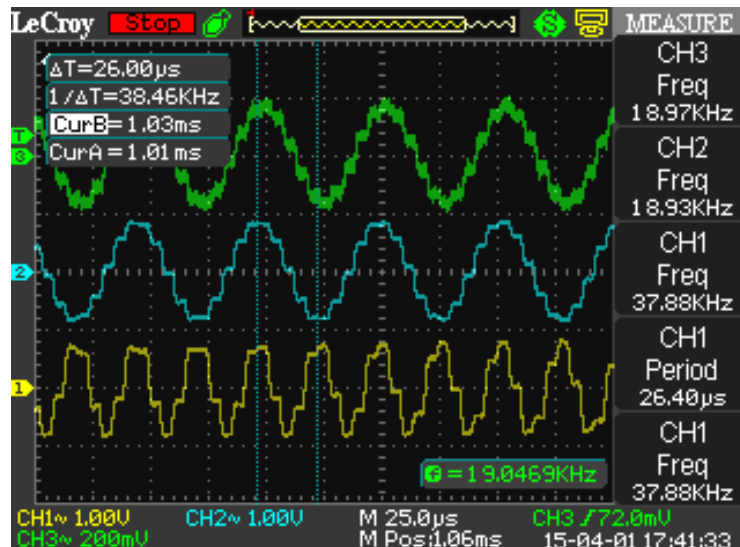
LeCroy Stop MEASURE

ΔT=26.00μs
1/ΔT=38.46KHz
CurB=1.03ms
CurA=1.01ms

T
3
2
1

CH3
Freq
18.97KHz

CH2
Freq
18.93KHz

CH1
Freq
37.88KHz

CH1
Period
26.40μs

CH1
Freq
37.88KHz

f=19.0469KHz

CH1~ 1.00V
CH3~ 200mV
CH2~ 1.00V
M 25.0μs
M Pos:1.06ms
CH3 ∫72.0mV
15-04-01 17:41:33